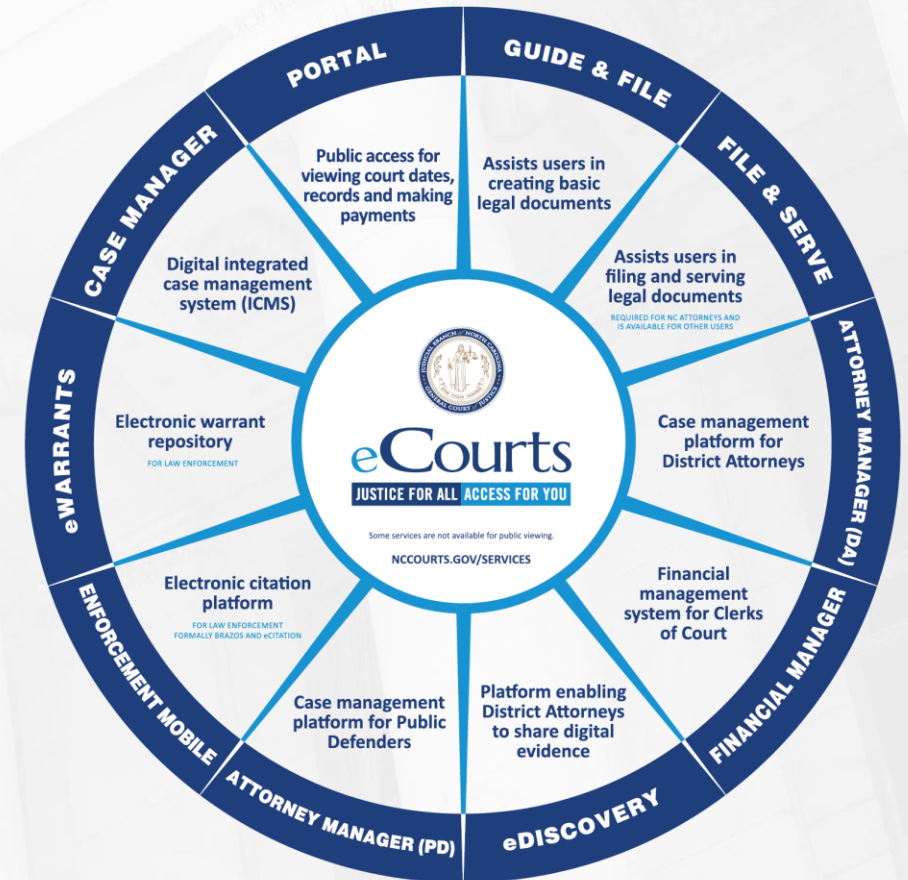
PORTAL

Public access for viewing court dates, records and making payments

GUIDE & FILE

Assists users in creating basic legal documents

FILE & SERVE

Assists users in filing and serving legal documents

REQUIRED FOR NC ATTORNEYS AND IS AVAILABLE FOR OTHER USERS

ATTORNEY MANAGER (DA)

Case management platform for District Attorneys

FINANCIAL MANAGER

Financial management system for Clerks of Court

eDISCOVERY

Platform enabling District Attorneys to share digital evidence

ATTORNEY MANAGER (PD)

Case management platform for Public Defenders

ENFORCEMENT MOBILE

Electronic citation platform

FOR LAW ENFORCEMENT
FORMALLY BRAZOS AND eCITATION

eWARRANTS

Electronic warrant repository

FOR LAW ENFORCEMENT

CASE MANAGER

Digital integrated case management system (ICMS)

JUDICIAL BRANCH OF NORTH CAROLINA
GENERAL COURT OF JUSTICE

eCourts

JUSTICE FOR ALL ACCESS FOR YOU

Some services are not available for public viewing.

NCCOURTS.GOV/SERVICES